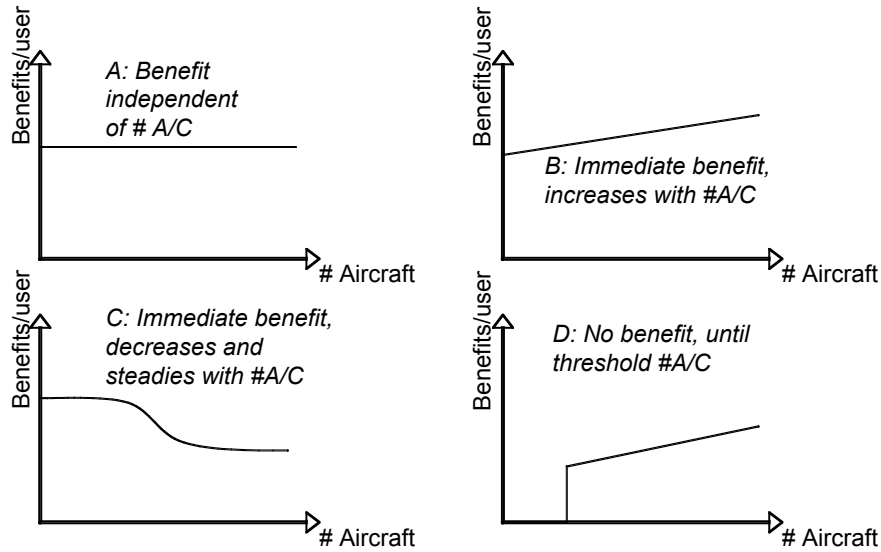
Benefits/user

A: Benefit independent of # A/C

# Aircraft

Benefits/user

B: Immediate benefit, increases with #A/C

# Aircraft

Benefits/user

C: Immediate benefit, decreases and steadies with #A/C

# Aircraft

Benefits/user

D: No benefit, until threshold #A/C

# Aircraft